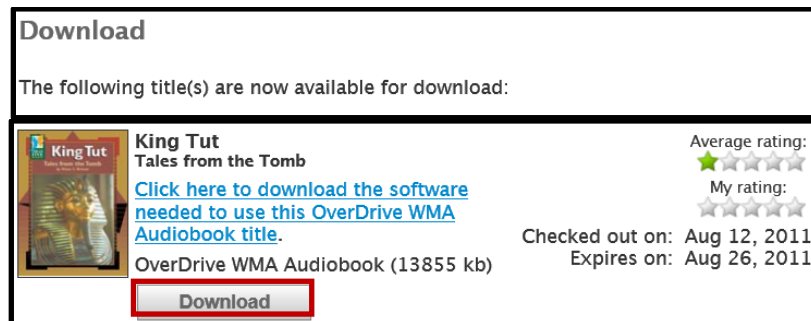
Download

The following title(s) are now available for download:

King Tut
Tales from the Tomb
Tales from the Tomb

King Tut
Tales from the Tomb

Click here to download the software needed to use this OverDrive WMA Audiobook title.

OverDrive WMA Audiobook (13855 kb)

Download

Average rating:

My rating:

Checked out on: Aug 12, 2011
Expires on: Aug 26, 2011